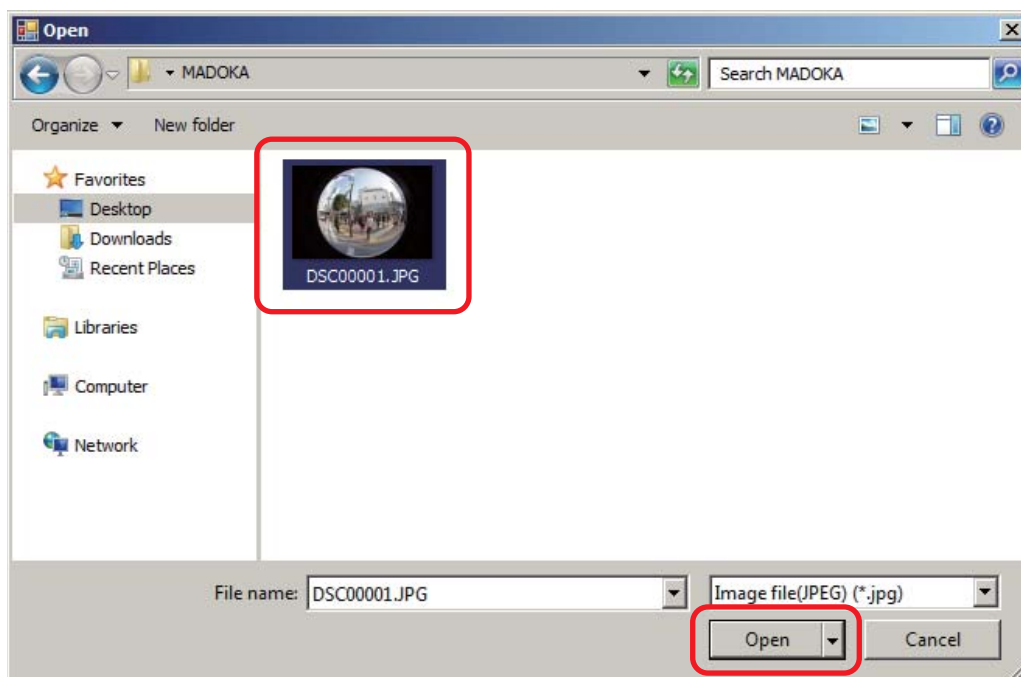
Open

MADOKA

Search MADOKA

Organize

New folder

Favorites

Desktop

Downloads

Recent Places

Libraries

Computer

Network

DSC00001.JPG

File name: DSC00001.JPG

Image file(JPEG) (*.jpg)

Open

Cancel